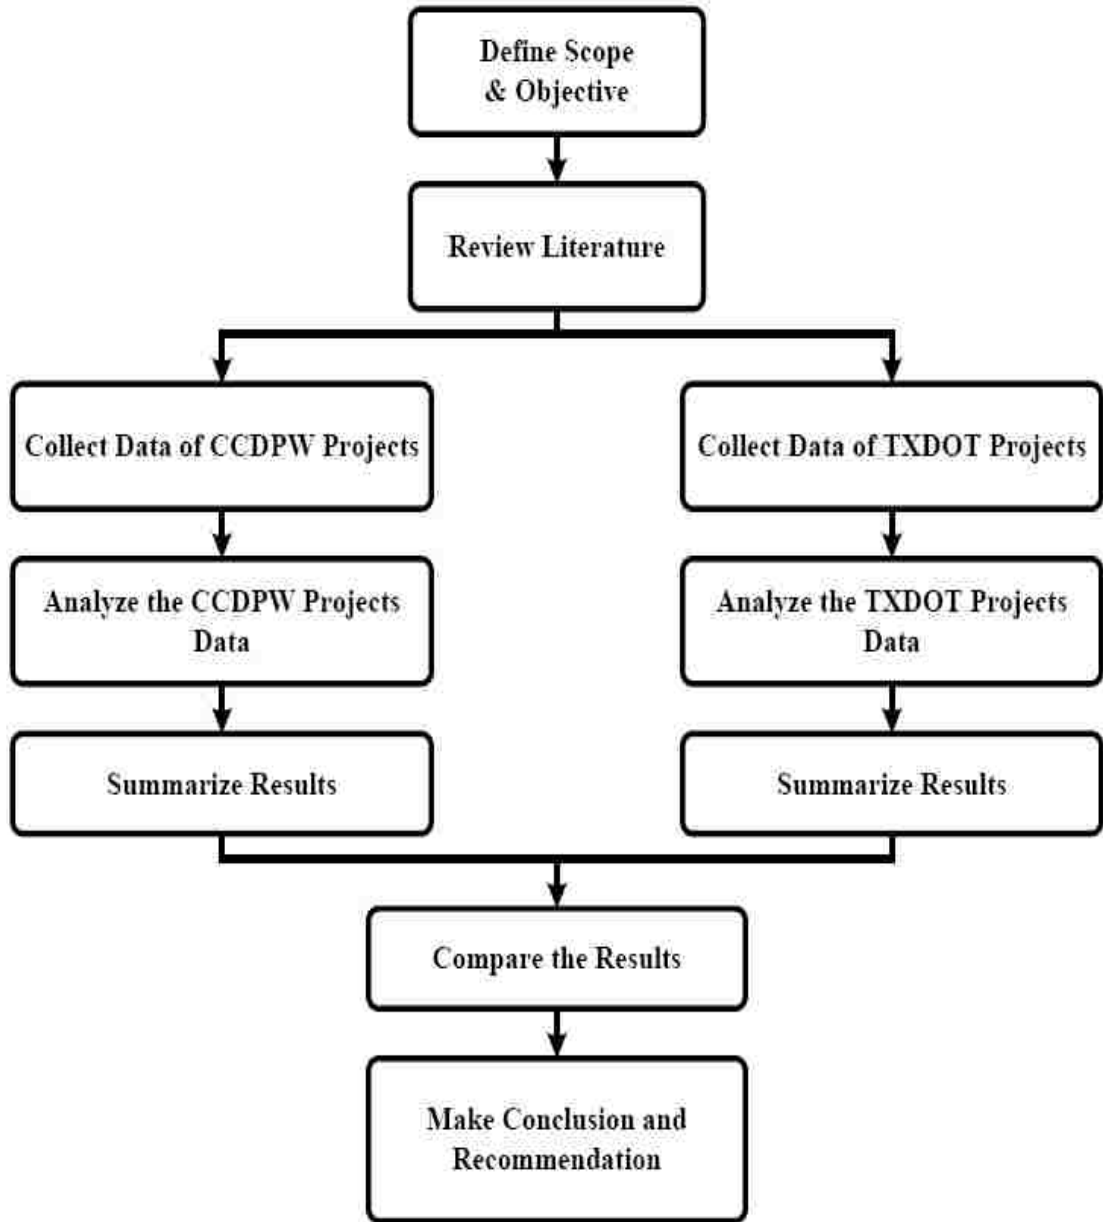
Define Scope & Objective

Review Literature

Collect Data of CCDPW Projects

Analyze the CCDPW Projects Data

Summarize Results

Collect Data of TXDOT Projects

Analyze the TXDOT Projects Data

Summarize Results

Compare the Results

Make Conclusion and Recommendation